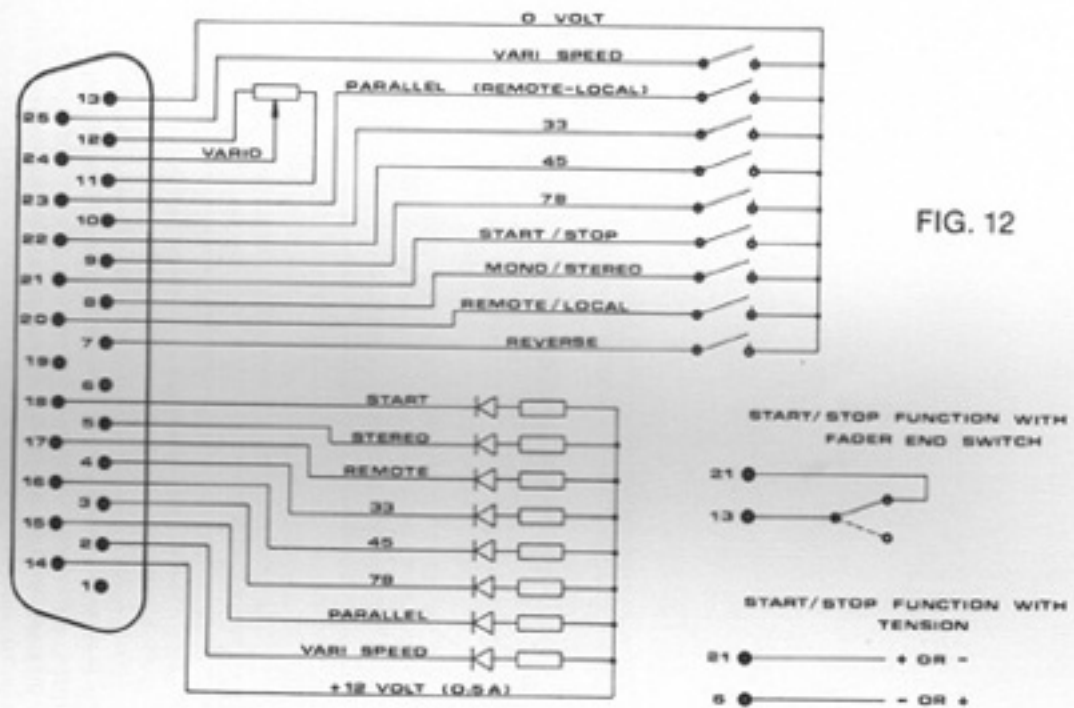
0 VOLT

VARI SPEED

PARALLEL (REMOTE-LOCAL)

33

45

78

START / STOP

MONO / STEREO

REMOTE / LOCAL

REVERSE

VARIO

13
25
12
24
11
23
10
22
9
21
8
20
7
19
6
18
5
17
4
16
3
15
2
14
1

FIG. 12

START

STEREO

REMOTE

33

45

78

PARALLEL

VARI SPEED

+12 VOLT (0,5 A)

START/ STOP FUNCTION WITH FADER END SWITCH

21
13

START/ STOP FUNCTION WITH TENSION

21 + OR -
6 - OR +